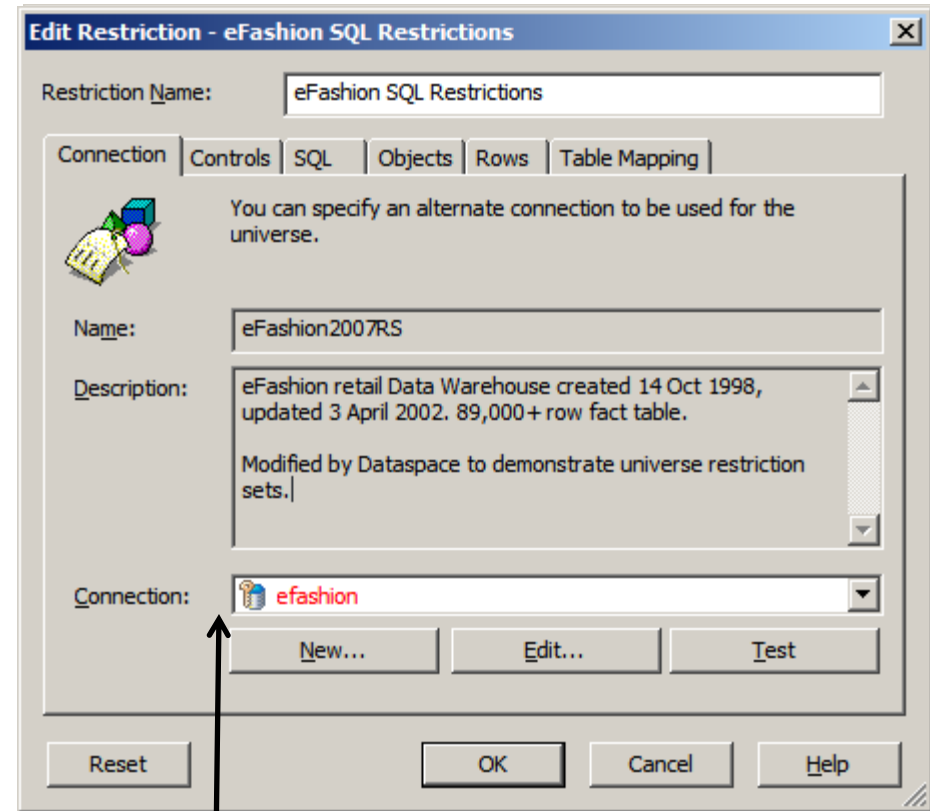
Edit Restriction - eFashion SQL Restrictions

Restriction Name: eFashion SQL Restrictions

Connection | Controls | SQL | Objects | Rows | Table Mapping

You can specify an alternate connection to be used for the universe.

Name: eFashion2007RS

Description: eFashion retail Data Warehouse created 14 Oct 1998, updated 3 April 2002. 89,000+ row fact table.

Modified by Dataspace to demonstrate universe restriction sets.

Connection: efashion

New... Edit... Test

Reset OK Cancel Help